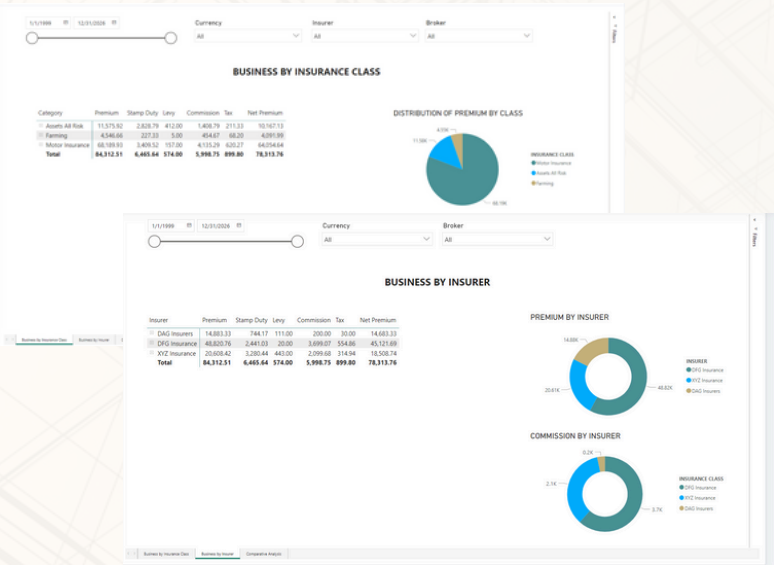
1/1/1999 12/31/2026

Currency
All

Insurer
All

Broker
All

Filters

BUSINESS BY INSURANCE CLASS

| Category | Premium | Stamp Duty | Levy | Commission | Tax | Net Premium |
|---|---|---|---|---|---|---|
| Assets All Risk | 11,375.92 | 2,828.79 | 412.00 | 1,408.79 | 211.33 | 10,167.13 |
| Farming | 4,546.66 | 227.33 | 5.00 | 454.67 | 68.20 | 4,091.99 |
| Motor Insurance | 68,189.93 | 3,409.52 | 157.00 | 4,135.29 | 620.27 | 64,054.64 |
| Total | 84,312.51 | 6,465.64 | 574.00 | 5,998.75 | 899.80 | 78,313.76 |

DISTRIBUTION OF PREMIUM BY CLASS

4.55K
11.38K
68.19K

INSURANCE CLASS
Motor Insurance
Assets All Risk
Farming

Business by Insurance Class Business by Insurer

1/1/1999 12/31/2026

Currency
All

Broker
All

Filters

BUSINESS BY INSURER

| Insurer | Premium | Stamp Duty | Levy | Commission | Tax | Net Premium |
|---|---|---|---|---|---|---|
| DAG Insurers | 14,883.33 | 744.17 | 111.00 | 200.00 | 30.00 | 14,683.33 |
| DFG Insurance | 48,820.76 | 2,441.03 | 20.00 | 3,699.07 | 554.86 | 45,121.69 |
| XYZ Insurance | 20,608.42 | 3,280.44 | 443.00 | 2,099.68 | 314.94 | 18,508.74 |
| Total | 84,312.51 | 6,465.64 | 574.00 | 5,998.75 | 899.80 | 78,313.76 |

PREMIUM BY INSURER

14.88K
20.61K
48.82K

INSURER
DFG Insurance
XYZ Insurance
DAG Insurers

COMMISSION BY INSURER

0.2K
2.1K
3.7K

INSURANCE CLASS
DFG Insurance
XYZ Insurance
DAG Insurers

Business by Insurance Class Business by Insurer Comparative Analysis